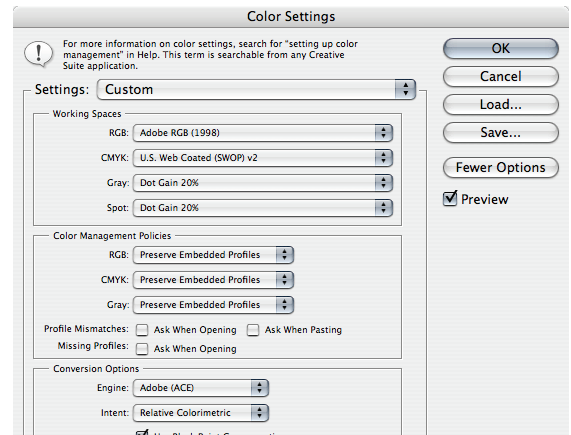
Color Settings

For more information on color settings, search for "setting up color management" in Help. This term is searchable from any Creative Suite application.

Settings: Custom

Working Spaces

RGB: Adobe RGB (1998)

CMYK: U.S. Web Coated (SWOP) v2

Gray: Dot Gain 20%

Spot: Dot Gain 20%

Color Management Policies

RGB: Preserve Embedded Profiles

CMYK: Preserve Embedded Profiles

Gray: Preserve Embedded Profiles

Profile Mismatches: Ask When Opening Ask When Pasting

Missing Profiles: Ask When Opening

Conversion Options

Engine: Adobe (ACE)

Intent: Relative Colorimetric

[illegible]

OK

Cancel

Load...

Save...

Fewer Options

Preview